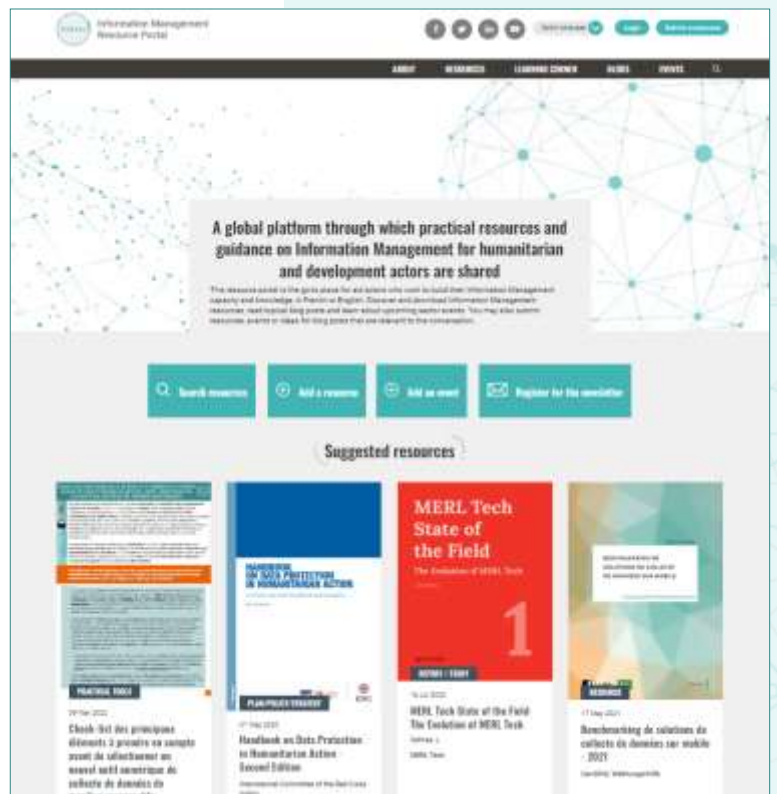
Information Management Resource Portal

Login

ABOUT RESOURCES LEARNING CORNER BLOGS EVENTS

A global platform through which practical resources and guidance on Information Management for humanitarian and development actors are shared

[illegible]

Search resources

Add a resource

Add an event

Register for the newsletter

Suggested resources

PRACTICAL TOOLS

Check-list des principes éléments à prendre en compte avant de sélectionner un nouvel outil numérique de collecte de données de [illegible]

HANDBOOK ON DATA PROTECTION IN HUMANITARIAN ACTION

POLICY/STRATEGY

Handbook on Data Protection in Humanitarian Action Second Edition

International Committee of the Red Cross

MERL Tech State of the Field

The Evolution of MERL Tech

1

REPORT / STUDY

MERL Tech State of the Field The Evolution of MERL Tech

RESOURCE

17 May 2021

Benchmarking de solutions de collecte de données sur mobile - 2021